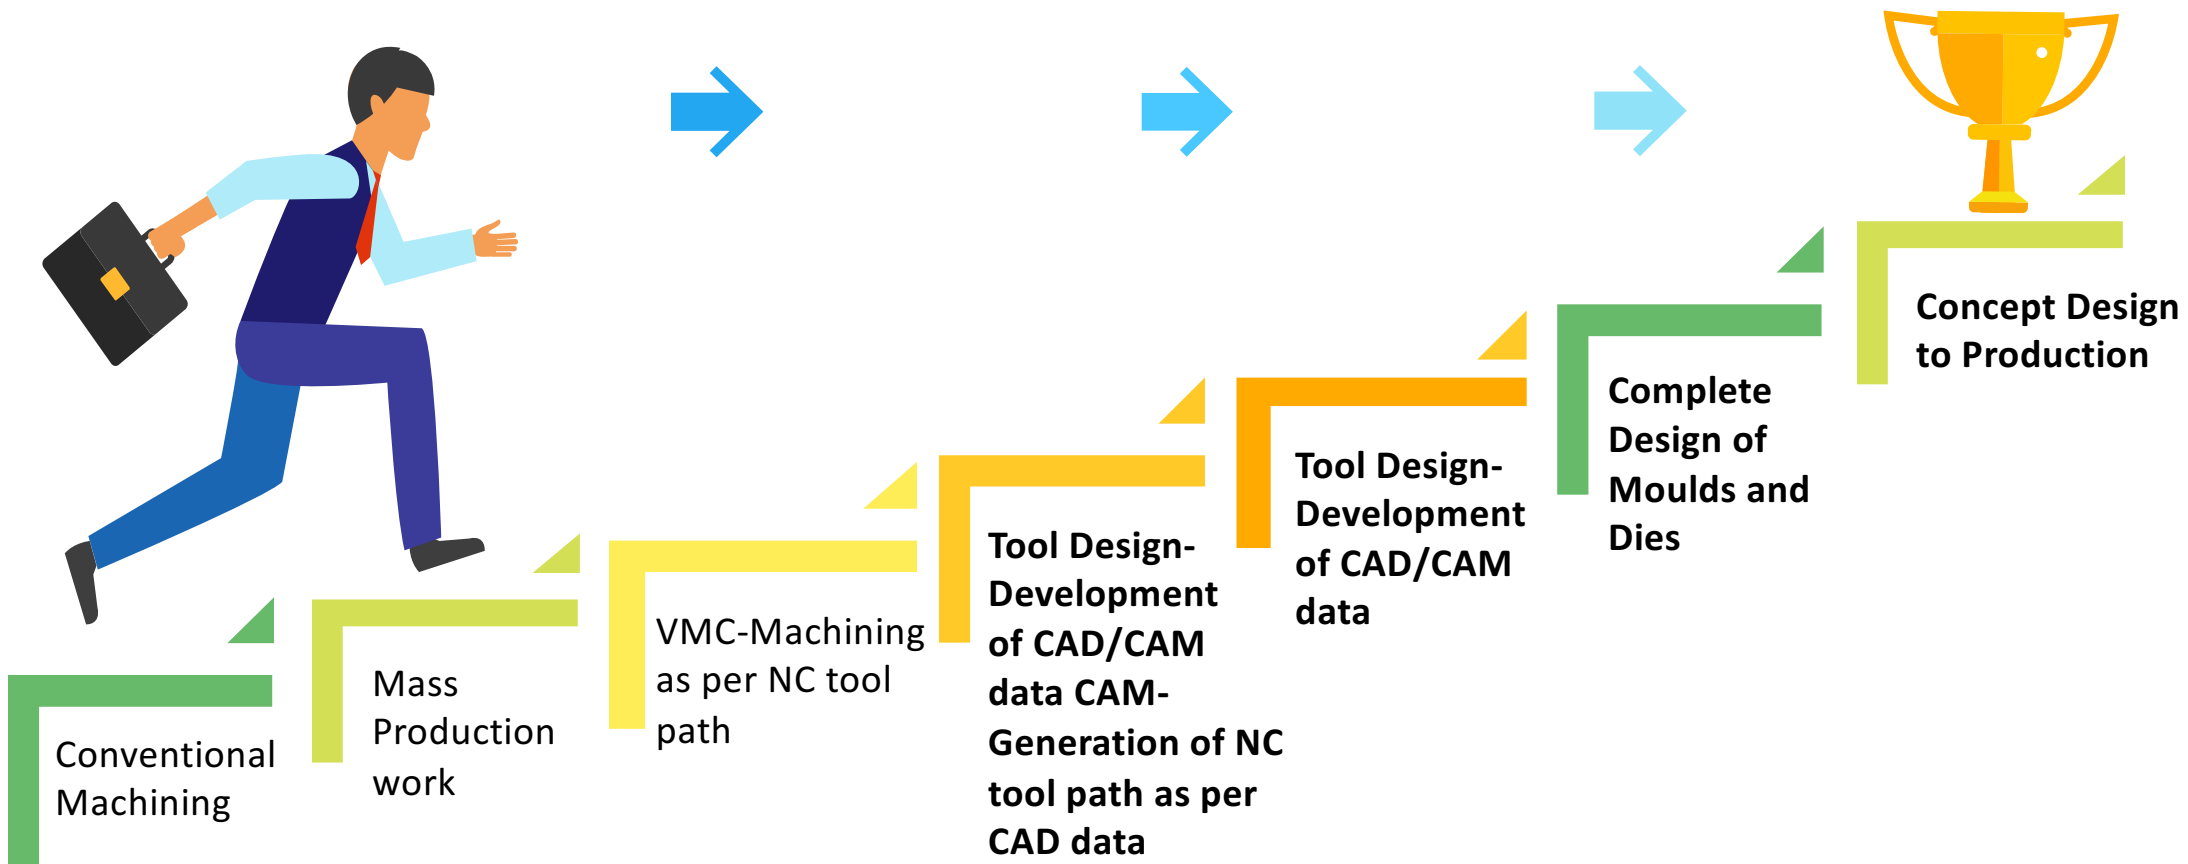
Conventional Machining

Mass Production work

VMC-Machining as per NC tool path

Tool Design-Development of CAD/CAM data CAM-Generation of NC tool path as per CAD data

Tool Design-Development of CAD/CAM data

Complete Design of Moulds and Dies

Concept Design to Production